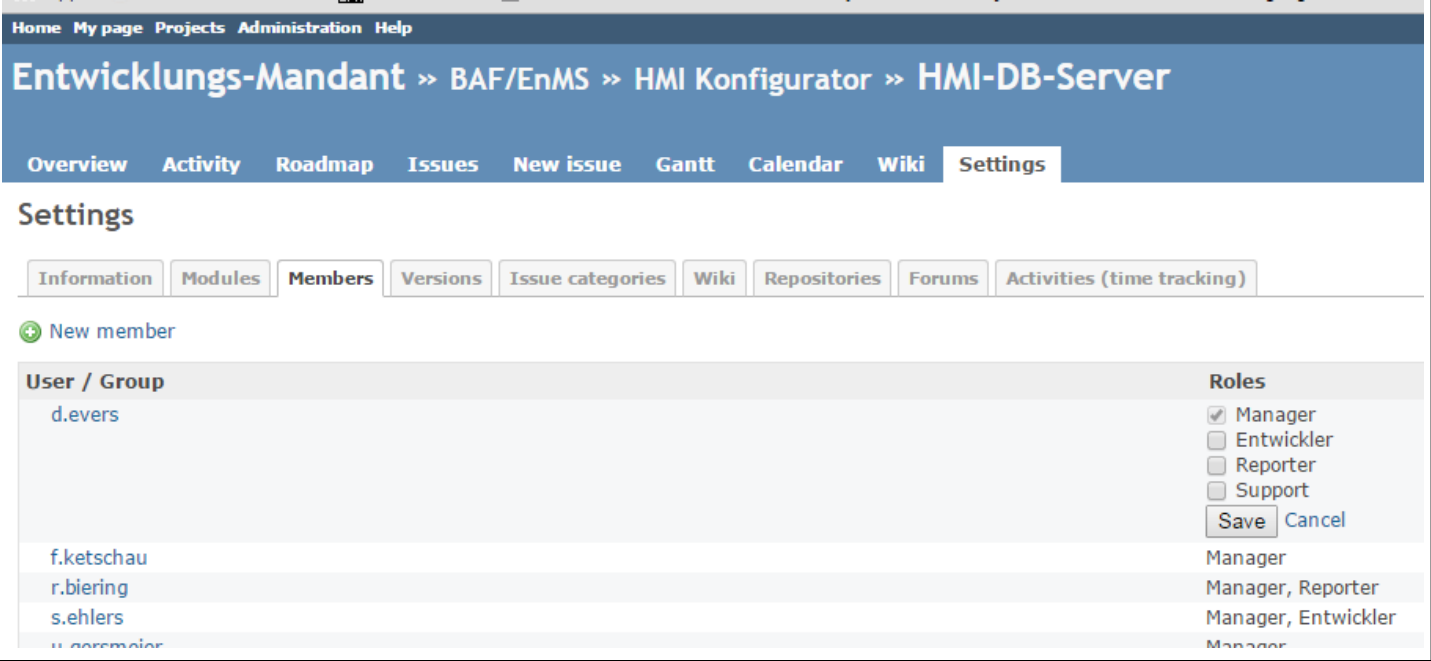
Home My page Projects Administration Help

Entwicklungs-Mandant » BAF/EnMS » HMI Konfigurator » HMI-DB-Server

Overview Activity Roadmap Issues New issue Gantt Calendar Wiki Settings

Settings

Information Modules Members Versions Issue categories Wiki Repositories Forums Activities (time tracking)

New member

| User / Group | Roles |
|---|---|
| d.evers | Manager<br>Entwickler<br>Reporter<br>Support<br>Save Cancel |
| f.ketschau | Manager |
| r.biering | Manager, Reporter |
| s.ehlers | Manager, Entwickler |
| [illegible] | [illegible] |